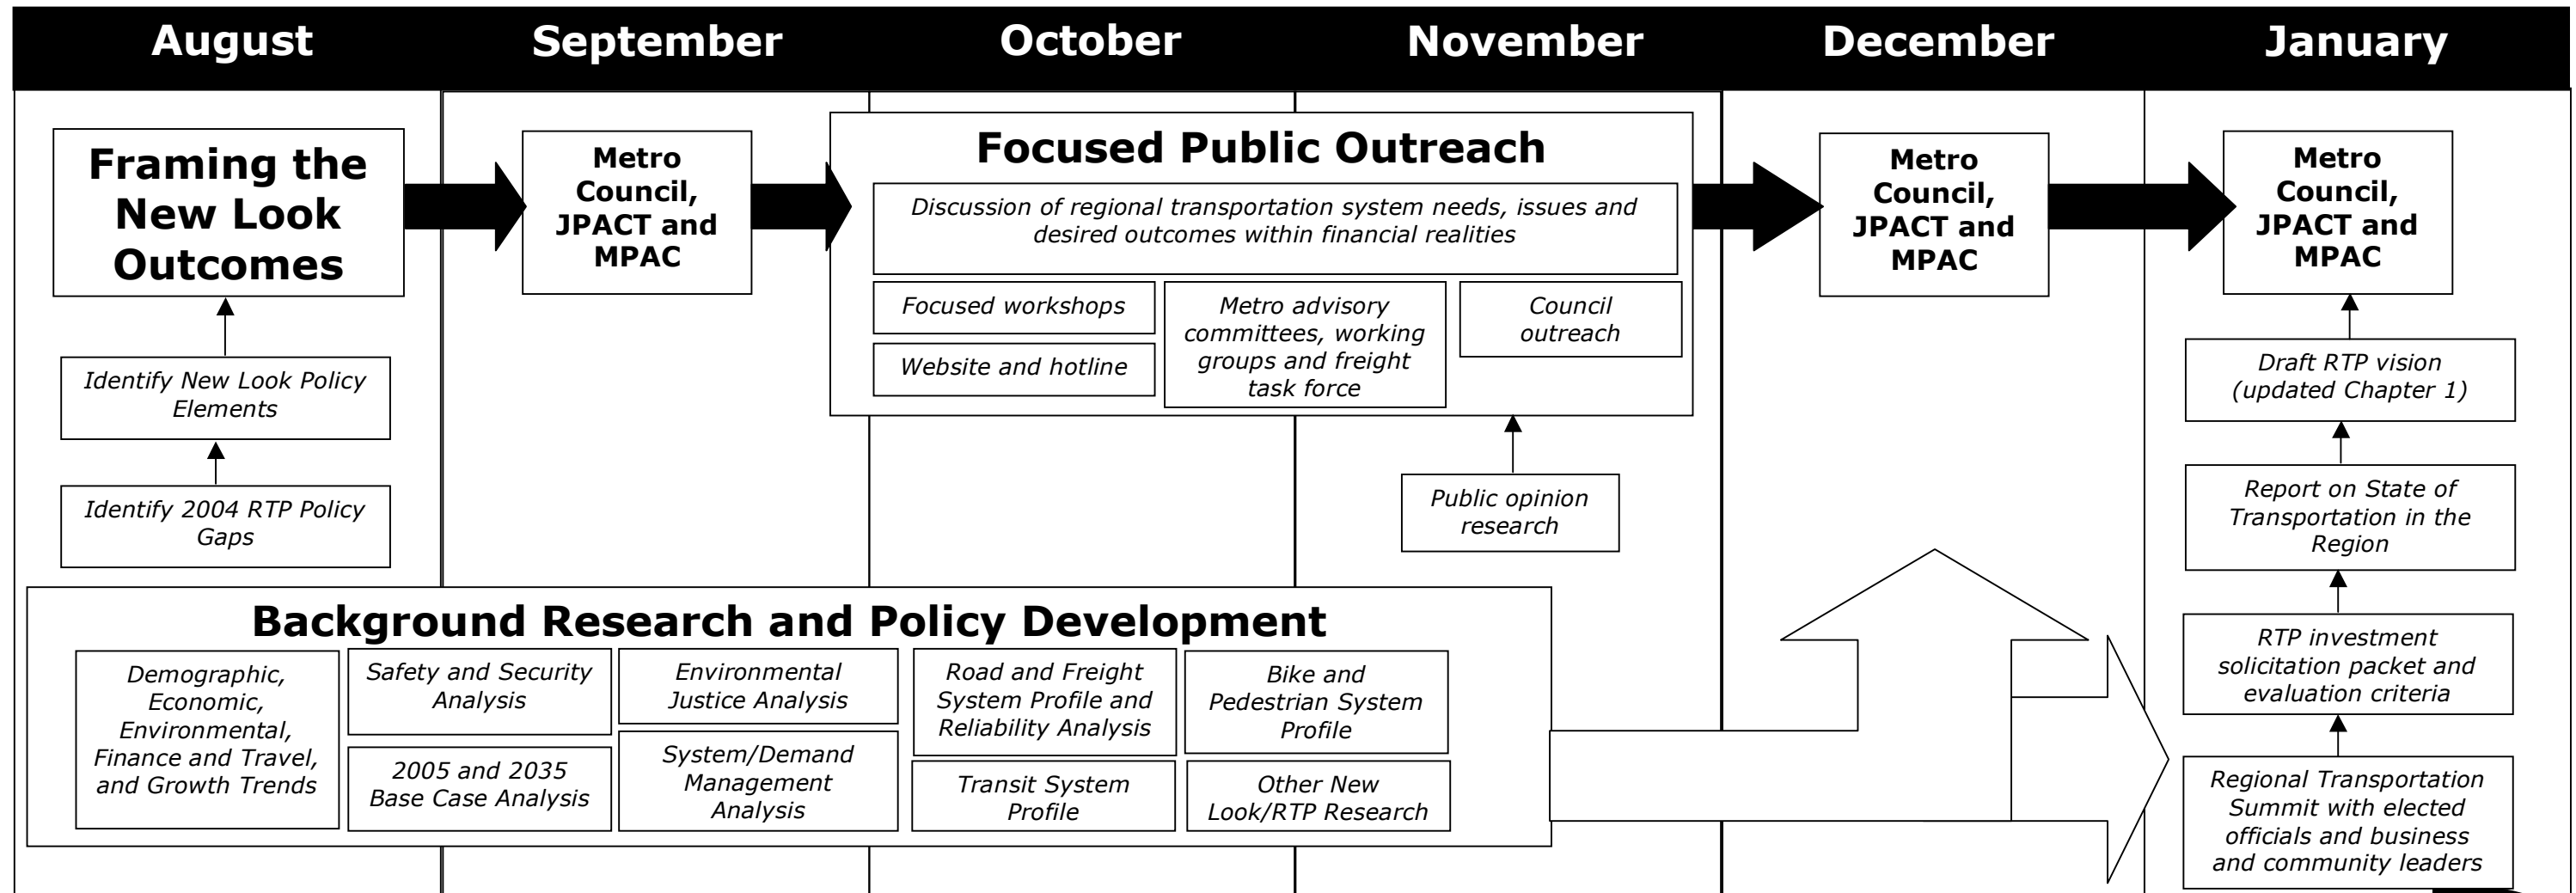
August | September | October | November | December | January

Framing the New Look Outcomes

Identify New Look Policy Elements

Identify 2004 RTP Policy Gaps

Metro Council, JPACT and MPAC

Focused Public Outreach

Discussion of regional transportation system needs, issues and desired outcomes within financial realities

Focused workshops

Website and hotline

Metro advisory committees, working groups and freight task force

Council outreach

Public opinion research

Metro Council, JPACT and MPAC

Metro Council, JPACT and MPAC

Draft RTP vision (updated Chapter 1)

Report on State of Transportation in the Region

RTP investment solicitation packet and evaluation criteria

Regional Transportation Summit with elected officials and business and community leaders

Background Research and Policy Development

Demographic, Economic, Environmental, Finance and Travel, and Growth Trends

Safety and Security Analysis

2005 and 2035 Base Case Analysis

Environmental Justice Analysis

System/Demand Management Analysis

Road and Freight System Profile and Reliability Analysis

Transit System Profile

Bike and Pedestrian System Profile

Other New Look/RTP Research